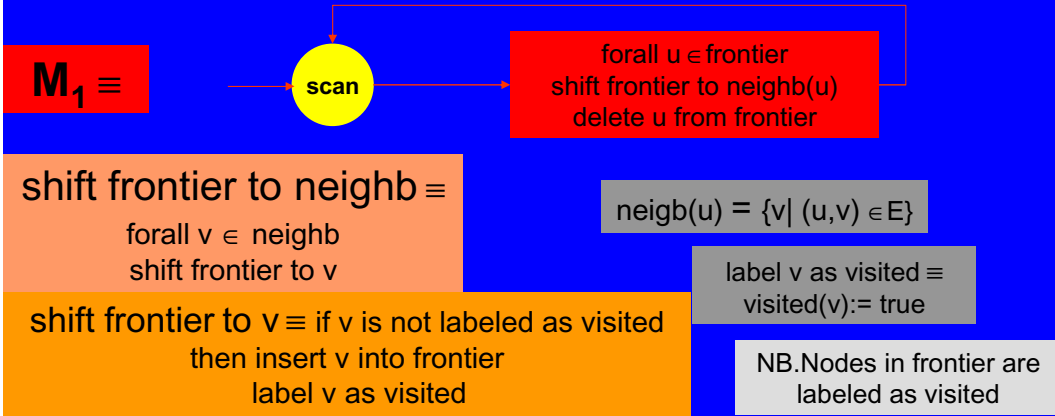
$M_1 \equiv$

scan

forall u $\in$ frontier
shift frontier to neighb(u)
delete u from frontier

shift frontier to neighb $\equiv$
forall v $\in$ neighb
shift frontier to v

neigb(u) = {v| (u,v) $\in$ E}

label v as visited $\equiv$
visited(v):= true

shift frontier to v $\equiv$ if v is not labeled as visited
then insert v into frontier
label v as visited

NB.Nodes in frontier are labeled as visited